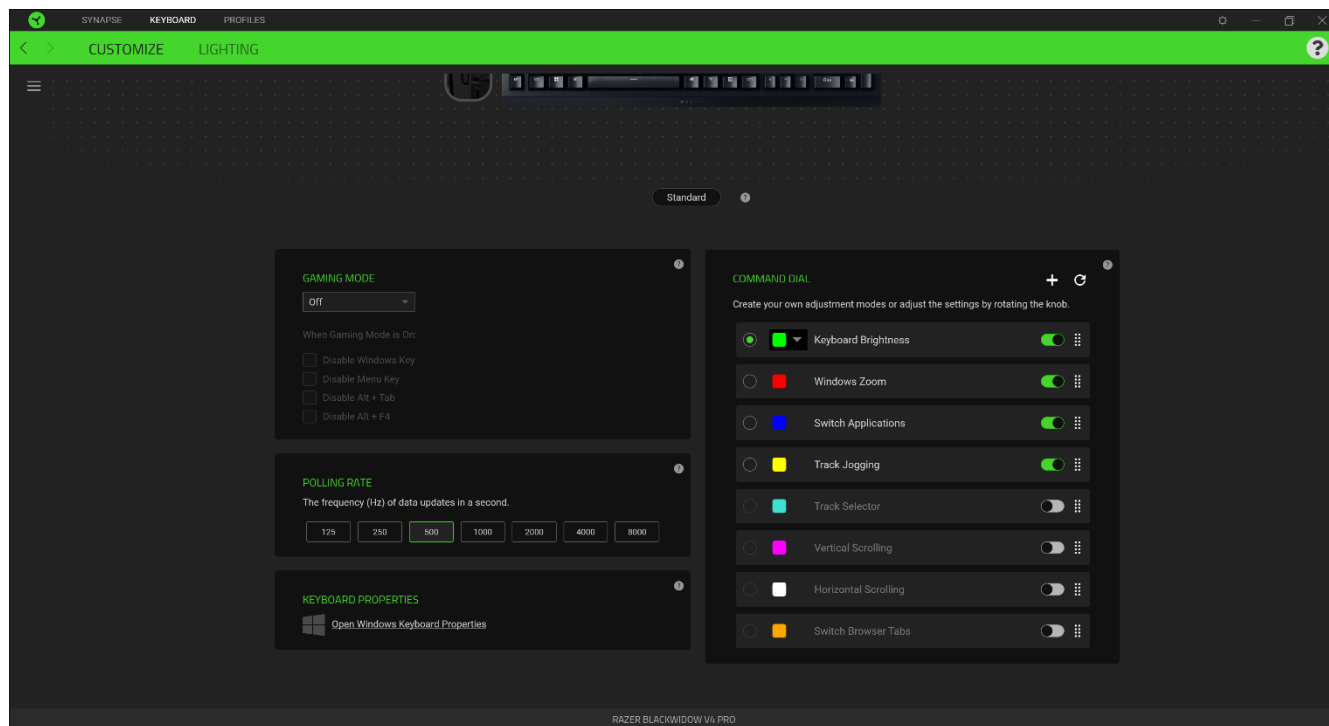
SYNAPSE KEYBOARD PROFILES

CUSTOMIZE LIGHTING

?

Standard

GAMING MODE

Off

When Gaming Mode is On:

Disable Windows Key

Disable Menu Key

Disable Alt + Tab

Disable Alt + F4

POLLING RATE

The frequency (Hz) of data updates in a second.

125 250 500 1000 2000 4000 8000

KEYBOARD PROPERTIES

Open Windows Keyboard Properties

COMMAND DIAL

Create your own adjustment modes or adjust the settings by rotating the knob.

Keyboard Brightness

Windows Zoom

Switch Applications

Track Jogging

Track Selector

Vertical Scrolling

Horizontal Scrolling

Switch Browser Tabs

RAZER BLACKWIDOW V4 PRO